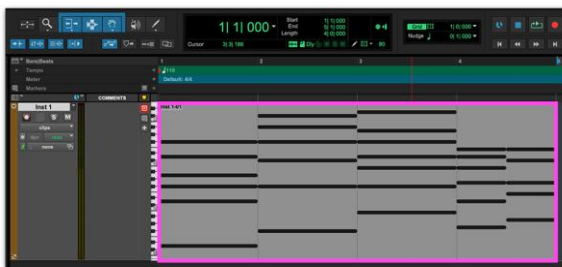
1| 1| 000
Start
End
Length
1| 1| 000
5| 1| 000
4| 0| 000
Cursor
3| 3| 186
Dly
80
Grid
1| 0| 000
Nudge
0| 1| 000
Bars|Beats
Tempo
Meter
Markers
1
2
3
4
5
110
Default: 4/4
Inst 1
COMMENTS
clips
none
Inst 1-01